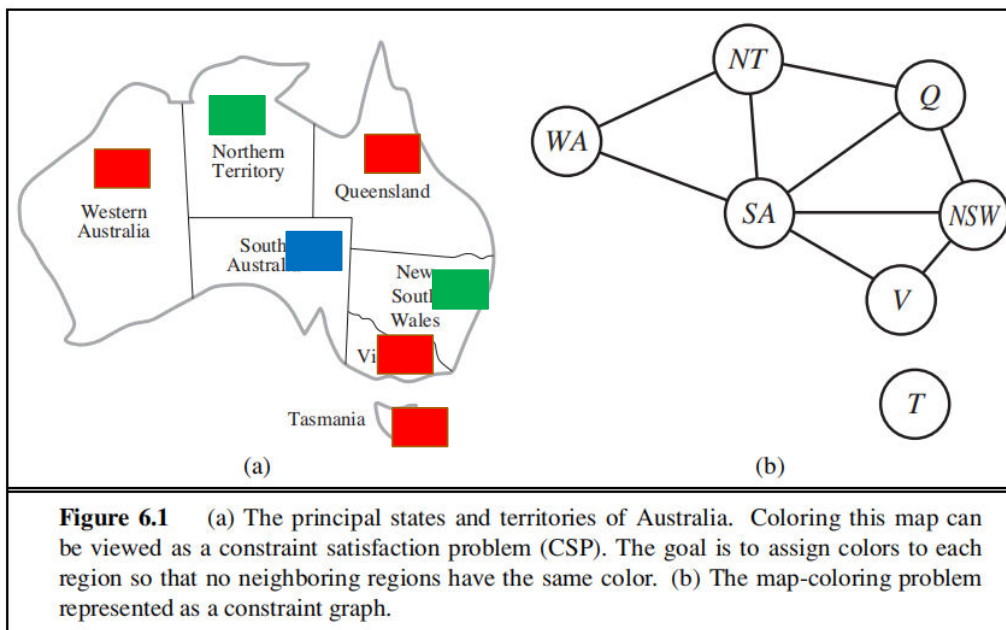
Northern Territory

Western Australia

Queensland

South Austral

New Sout Wales

Vi

Tasmania

(a)

NT

Q

WA

SA

NSW

V

T

(b)

**Figure 6.1** (a) The principal states and territories of Australia. Coloring this map can be viewed as a constraint satisfaction problem (CSP). The goal is to assign colors to each region so that no neighboring regions have the same color. (b) The map-coloring problem represented as a constraint graph.